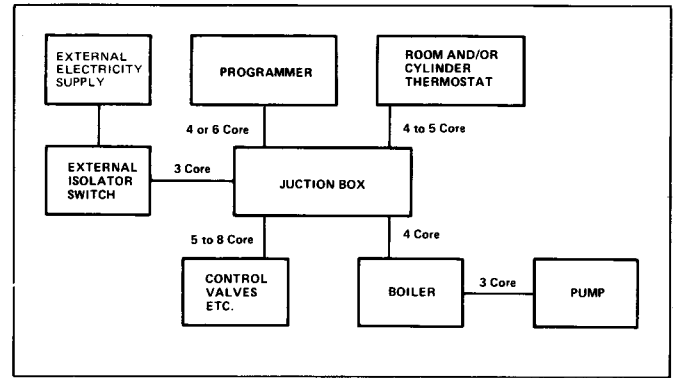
EXTERNAL ELECTRICITY SUPPLY

PROGRAMMER

ROOM AND/OR CYLINDER THERMOSTAT

4 or 6 Core

4 to 5 Core

EXTERNAL ISOLATOR SWITCH

3 Core

JUCTION BOX

5 to 8 Core

4 Core

CONTROL VALVES ETC.

BOILER

3 Core

PUMP